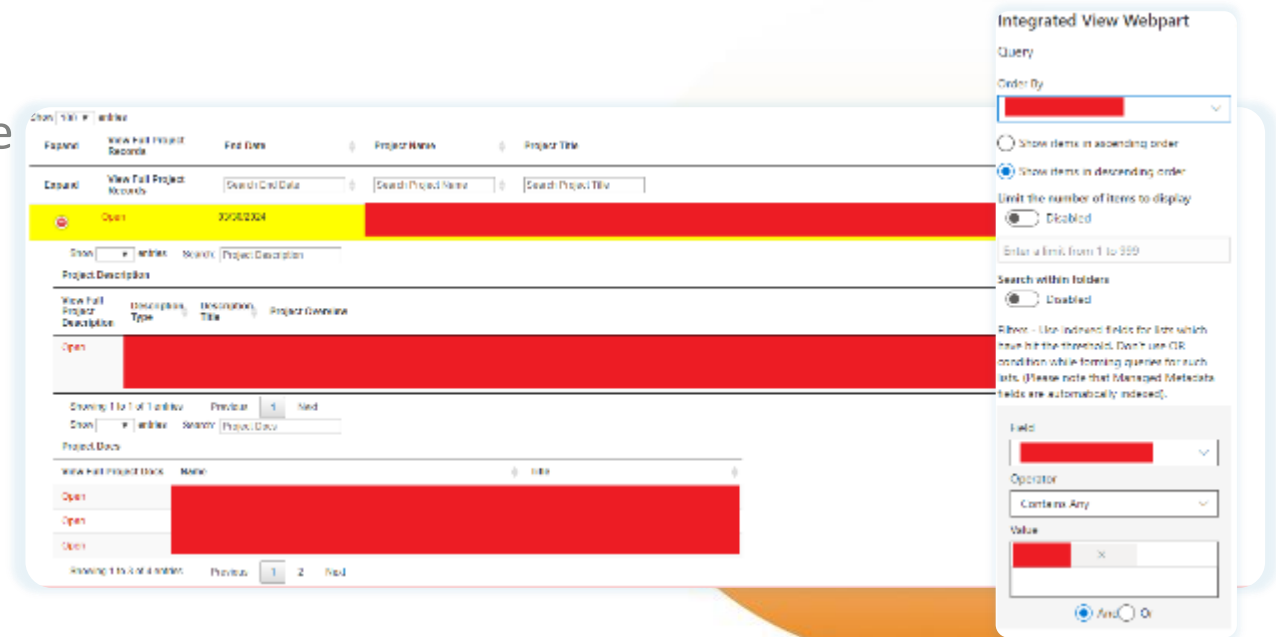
e

Show 100 entries

| Expand | View Full Project Records | End Date | Project Name | Project Title |
|---|---|---|---|---|
| Expand | View Full Project Records | Search End Date | Search Project Name | Search Project Title |
| | Open | 30/08/2024 | | |

Show entries Search: Project Description

Project Description

| View Full Project Description | Description Type | Description Title | Project Overview |
|---|---|---|---|
| Open | | | |

Showing 1 to 1 of 1 entries Previous 1 Next

Show entries Search: Project Docs

Project Docs

| View Full Project Docs | Name | Title |
|---|---|---|
| Open | | |
| Open | | |
| Open | | |

Showing 1 to 3 of 4 entries Previous 1 2 Next

Integrated View Webpart

Query

Order By

Show items in ascending order

Show items in descending order

Limit the number of items to display

Disabled

Enter a limit from 1 to 999

Search within folders

Disabled

Filters - Use indexed fields for lists which have hit the threshold. Don't use OR condition while forming queries for such lists. (Please note that Managed Metadata fields are automatically indexed).

Field

Operator

Contains Any

Value

×

And Or